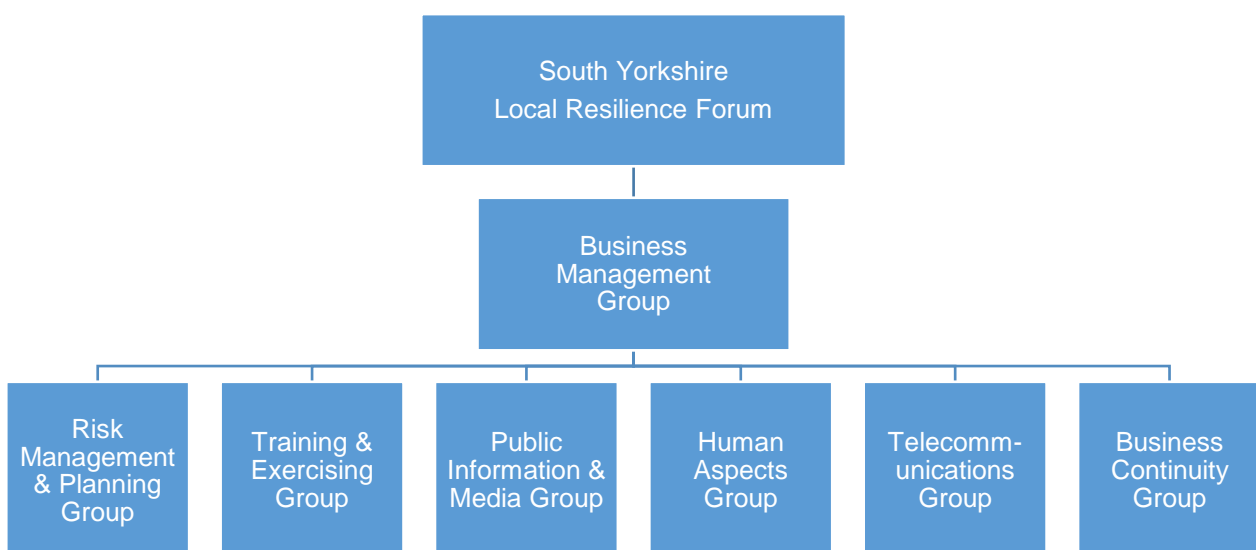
South Yorkshire
Local Resilience Forum

Business Management Group

Risk Management & Planning Group

Training & Exercising Group

Public Information & Media Group

Human Aspects Group

Telecommunications Group

Business Continuity Group